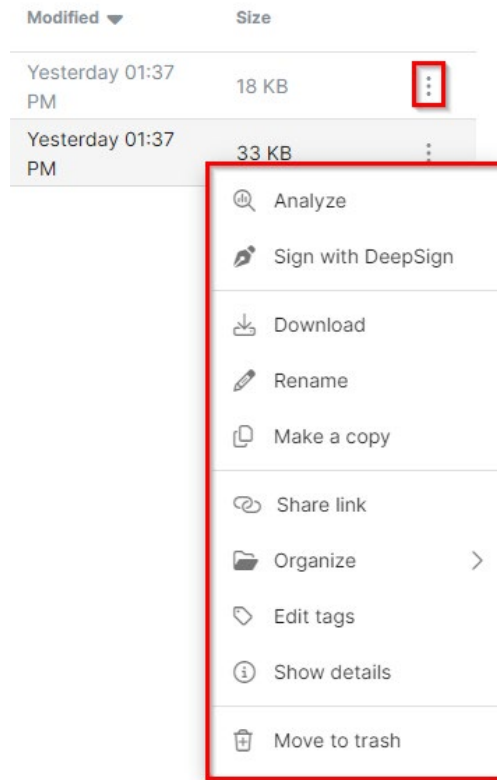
| Modified | Size |
|---|---|
| Yesterday 01:37 PM | 18 KB |
| Yesterday 01:37 PM | 33 KB |

Analyze
Sign with DeepSign

Download
Rename
Make a copy

Share link
Organize
Edit tags
Show details

Move to trash